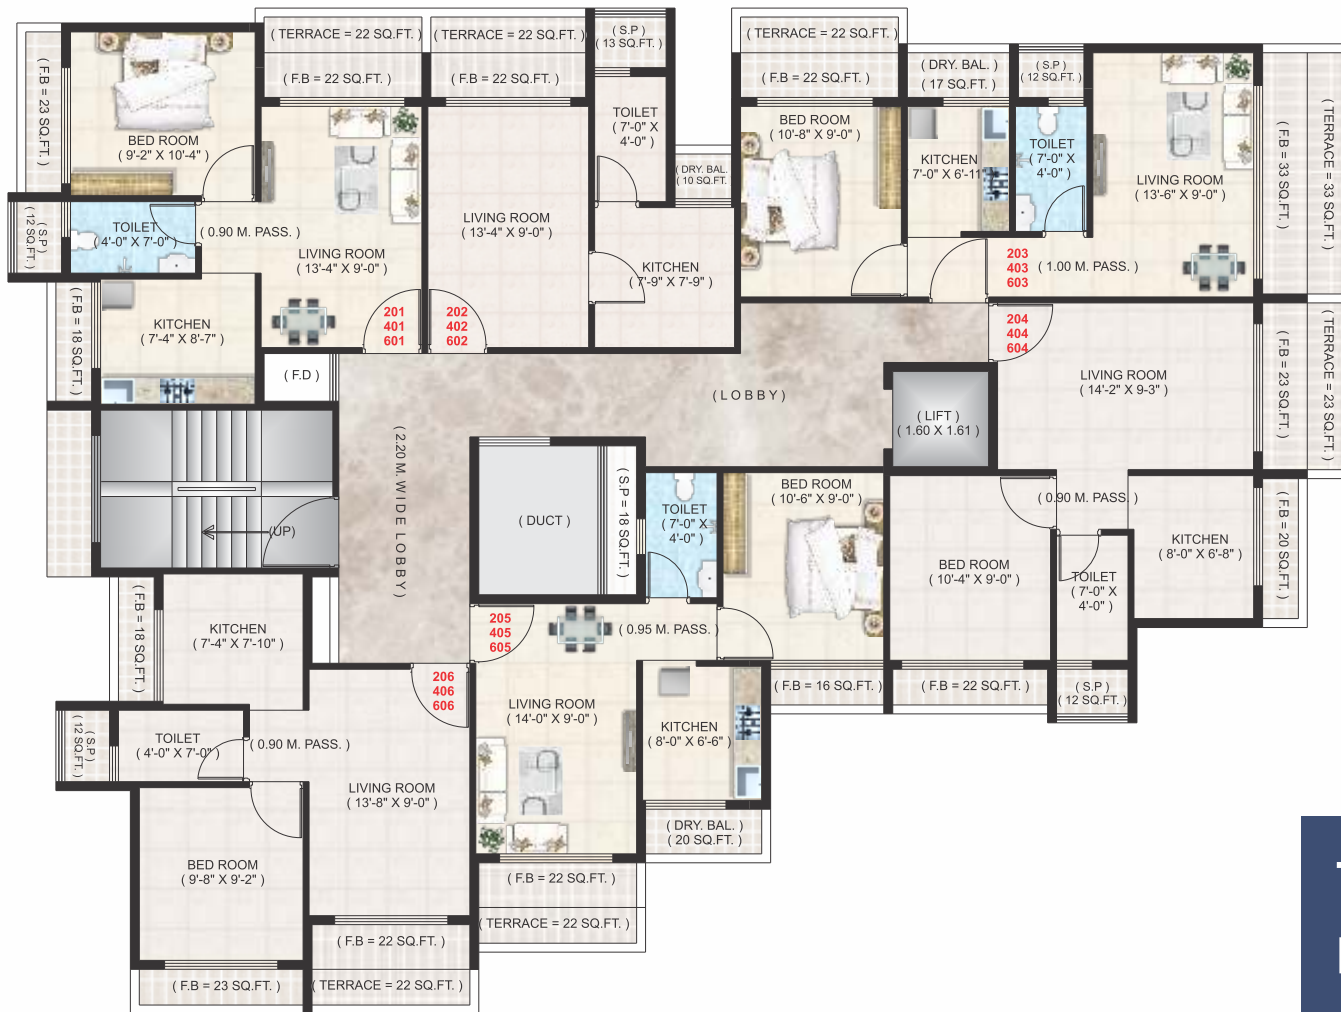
( TERRACE = 22 SQ.FT. )
( TERRACE = 22 SQ.FT. )
( S.P ) ( 13 SQ.FT. )
( TERRACE = 22 SQ.FT. )
( F.B = 22 SQ.FT. )
( F.B = 22 SQ.FT. )
( F.B = 22 SQ.FT. )
( DRY. BAL. ) ( 17 SQ.FT. )
( S.P ) ( 12 SQ.FT. )
( F.B = 23 SQ.FT. )
BED ROOM ( 9'-2" X 10'-4" )
TOILET ( 7'-0" X 4'-0" )
( DRY. BAL. 10 SQ.FT. )
BED ROOM ( 10'-8" X 9'-0" )
KITCHEN 7'-0" X 6'-11"
TOILET ( 7'-0" X 4'-0" )
LIVING ROOM ( 13'-6" X 9'-0" )
( F.B = 33 SQ.FT. )
( TERRACE = 33 SQ.FT. )
( S.P ) ( 12 SQ.FT. )
TOILET ( 4'-0" X 7'-0" )
( 0.90 M. PASS. )
LIVING ROOM ( 13'-4" X 9'-0" )
LIVING ROOM ( 13'-4" X 9'-0" )
KITCHEN ( 7'-9" X 7'-9" )
203 403 603
( 1.00 M. PASS. )
( F.B = 18 SQ.FT. )
KITCHEN ( 7'-4" X 8'-7" )
201 401 601
202 402 602
204 404 604
( F.D )
( LOBBY )
LIVING ROOM ( 14'-2" X 9-3" )
( F.B = 23 SQ.FT. )
( TERRACE = 23 SQ.FT. )
( LIFT ) ( 1.60 X 1.61 )
( 2.20 M. WIDE LOBBY )
( DUCT )
( S.P = 18 SQ.FT. )
TOILET ( 7'-0" X 4'-0" )
BED ROOM ( 10'-6" X 9'-0" )
( 0.90 M. PASS. )
( UP )
BED ROOM ( 10'-4" X 9'-0" )
KITCHEN ( 8'-0" X 6'-8" )
( F.B = 20 SQ.FT. )
TOILET ( 7'-0" X 4'-0" )
( F.B = 18 SQ.FT. )
KITCHEN ( 7'-4" X 7'-10" )
205 405 605
( 0.95 M. PASS. )
206 406 606
( F.B = 16 SQ.FT. )
( F.B = 22 SQ.FT. )
( S.P ) ( 12 SQ.FT. )
LIVING ROOM ( 14'-0" X 9'-0" )
KITCHEN ( 8'-0" X 6'-6" )
( S.P ) ( 12 SQ.FT. )
TOILET ( 4'-0" X 7'-0" )
( 0.90 M. PASS. )
LIVING ROOM ( 13'-8" X 9'-0" )
( DRY. BAL. ) ( 20 SQ.FT. )
BED ROOM ( 9'-8" X 9'-2" )
( F.B = 22 SQ.FT. )
( TERRACE = 22 SQ.FT. )
( F.B = 22 SQ.FT. )
( F.B = 23 SQ.FT. )
( TERRACE = 22 SQ.FT. )